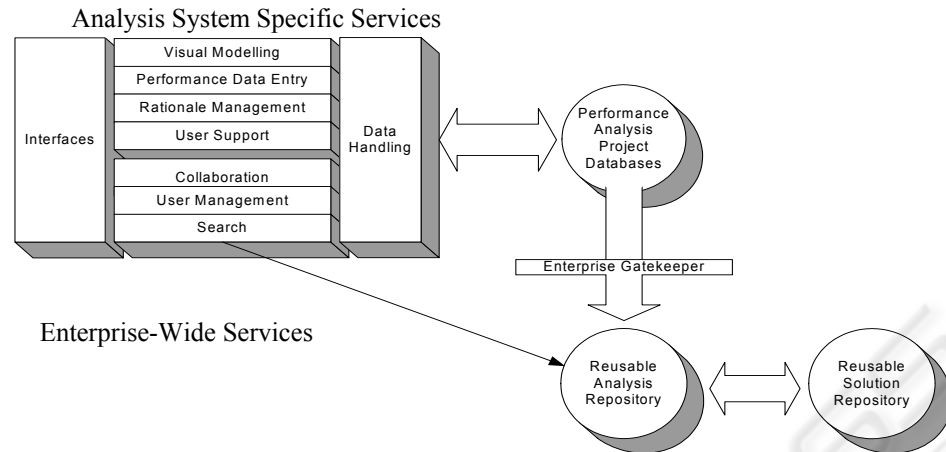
Analysis System Specific Services

Interfaces

Visual Modelling

Performance Data Entry

Rationale Management

User Support

Collaboration

User Management

Search

Data Handling

Performance Analysis Project Databases

Enterprise Gatekeeper

Enterprise-Wide Services

Reusable Analysis Repository

Reusable Solution Repository